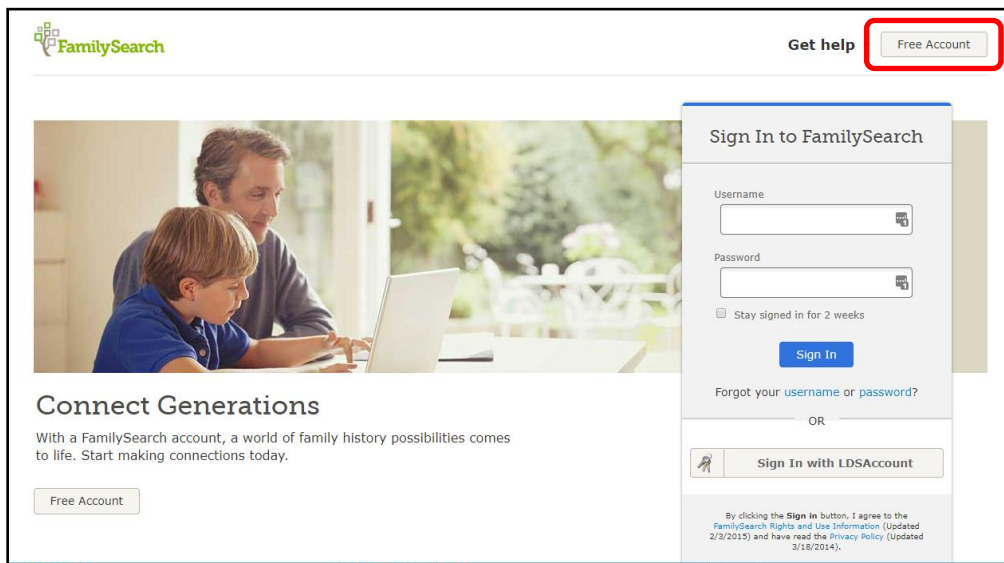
FamilySearch

Get help

Free Account

Sign In to FamilySearch

Username

Password

Stay signed in for 2 weeks

Sign In

Forgot your username or password?

OR

Sign In with LDSAccount

By clicking the Sign in button, I agree to the FamilySearch Rights and Use Information (Updated 2/3/2015) and have read the Privacy Policy (Updated 3/18/2014).

Connect Generations

With a FamilySearch account, a world of family history possibilities comes to life. Start making connections today.

Free Account